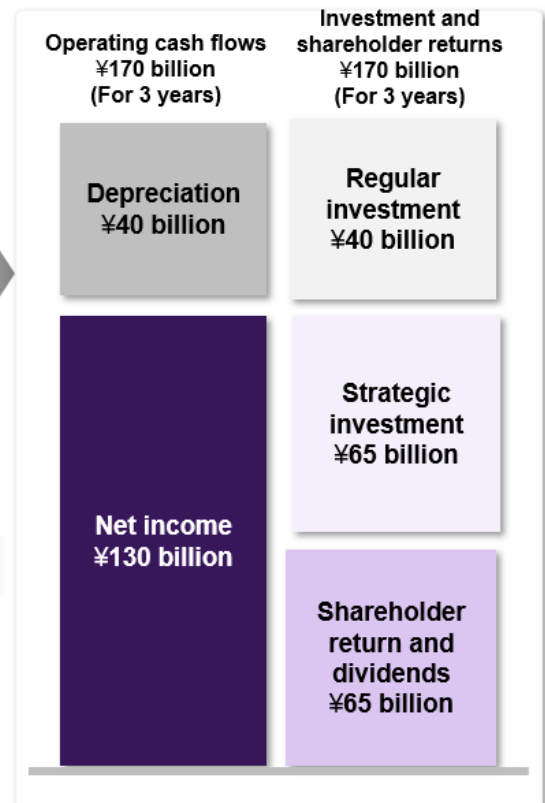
Operating cash flows
¥170 billion
(For 3 years)

Investment and shareholder returns
¥170 billion
(For 3 years)

Depreciation
¥40 billion

Net income
¥130 billion

Regular investment
¥40 billion

Strategic investment
¥65 billion

Shareholder return and dividends
¥65 billion